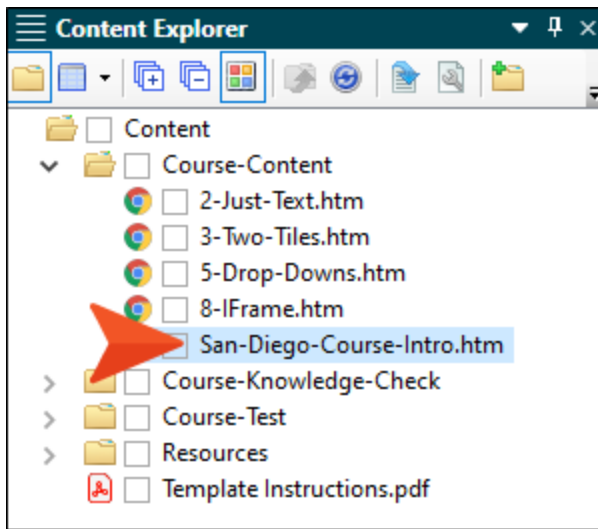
Content Explorer

Content
Course-Content
2-Just-Text.htm
3-Two-Tiles.htm
5-Drop-Downs.htm
8-IFrame.htm
San-Diego-Course-Intro.htm
Course-Knowledge-Check
Course-Test
Resources
Template Instructions.pdf